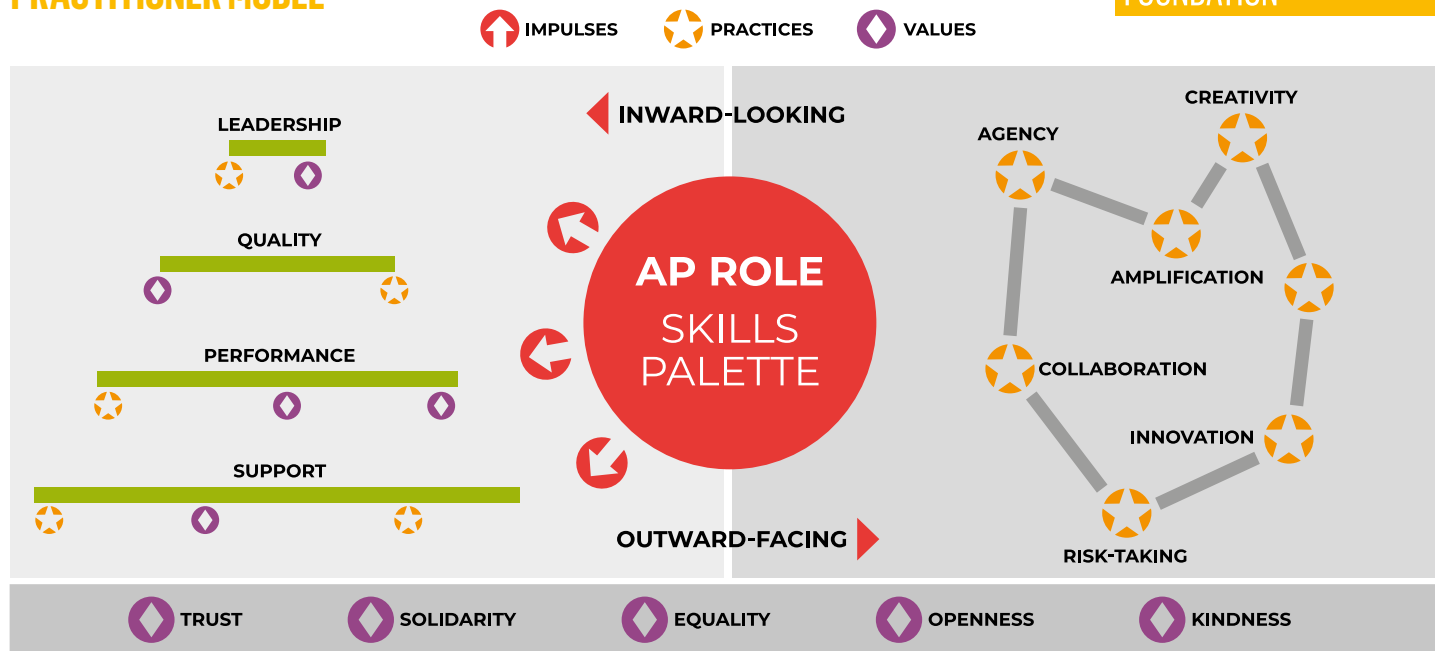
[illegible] PRACTITIONER MODEL

FOUNDATION

IMPULSES PRACTICES VALUES

LEADERSHIP

QUALITY

PERFORMANCE

SUPPORT

INWARD-LOOKING

AP ROLE
SKILLS
PALETTE

OUTWARD-FACING

CREATIVITY

AGENCY

AMPLIFICATION

COLLABORATION

INNOVATION

RISK-TAKING

TRUST SOLIDARITY EQUALITY OPENNESS KINDNESS